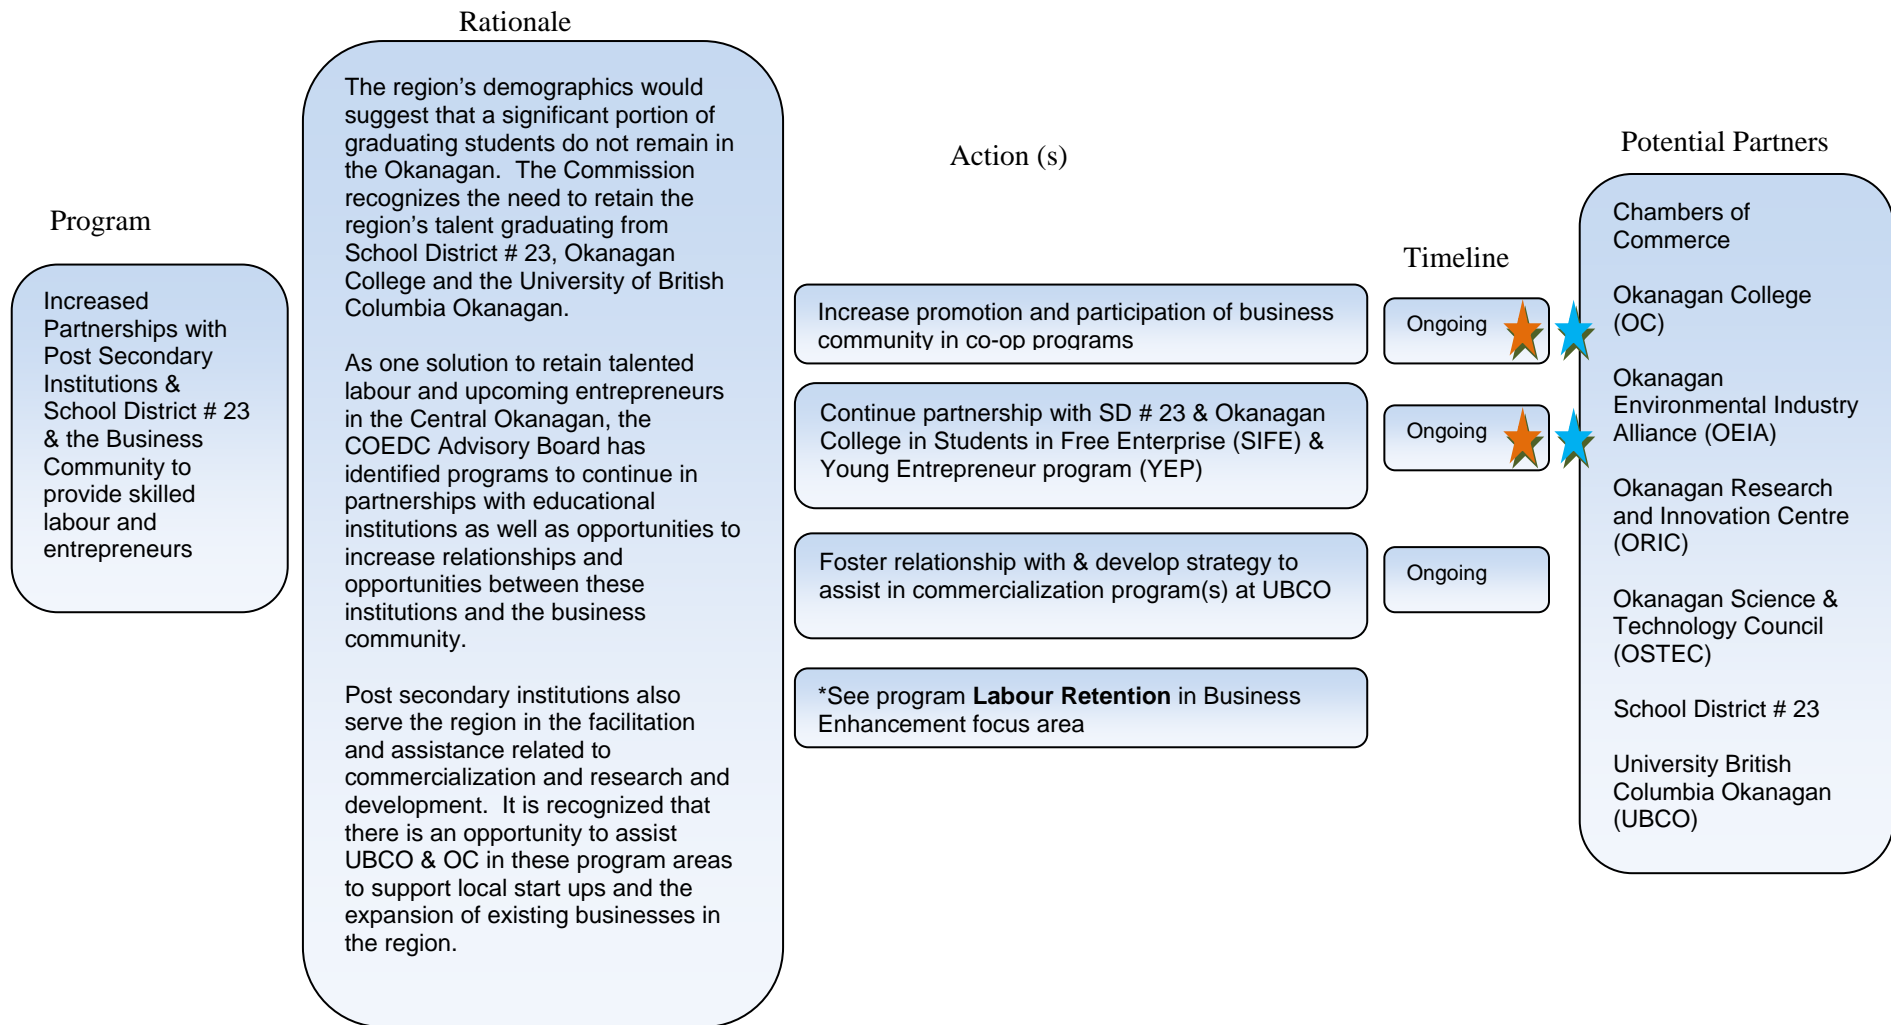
Rationale

Program

Increased Partnerships with Post Secondary Institutions & School District # 23 & the Business Community to provide skilled labour and entrepreneurs

The region's demographics would suggest that a significant portion of graduating students do not remain in the Okanagan. The Commission recognizes the need to retain the region's talent graduating from School District # 23, Okanagan College and the University of British Columbia Okanagan.

As one solution to retain talented labour and upcoming entrepreneurs in the Central Okanagan, the COEDC Advisory Board has identified programs to continue in partnerships with educational institutions as well as opportunities to increase relationships and opportunities between these institutions and the business community.

Post secondary institutions also serve the region in the facilitation and assistance related to commercialization and research and development. It is recognized that there is an opportunity to assist UBCO & OC in these program areas to support local start ups and the expansion of existing businesses in the region.

Action (s)

Timeline

Increase promotion and participation of business community in co-op programs

Ongoing

Continue partnership with SD # 23 & Okanagan College in Students in Free Enterprise (SIFE) & Young Entrepreneur program (YEP)

Ongoing

Foster relationship with & develop strategy to assist in commercialization program(s) at UBCO

Ongoing

*See program **Labour Retention** in Business Enhancement focus area

Potential Partners

Chambers of Commerce

Okanagan College (OC)

Okanagan Environmental Industry Alliance (OEIA)

Okanagan Research and Innovation Centre (ORIC)

Okanagan Science & Technology Council (OSTEC)

School District # 23

University British Columbia Okanagan (UBCO)